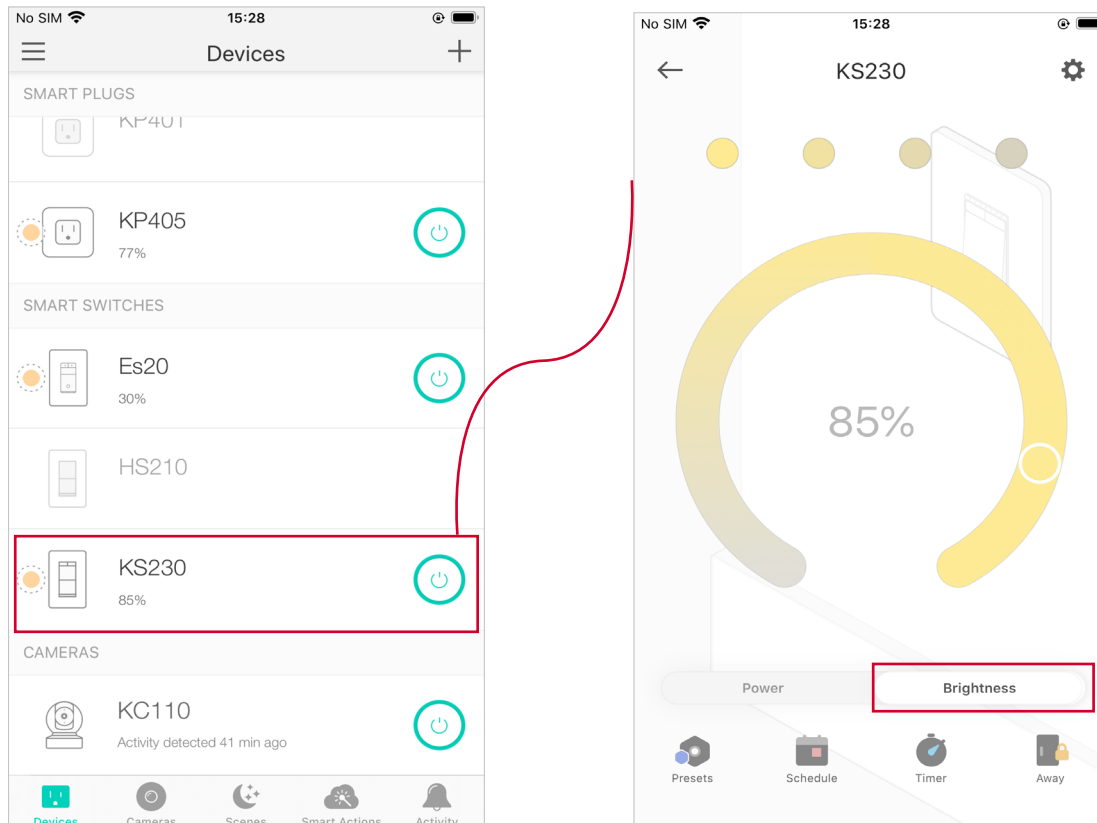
No SIM 15:28

Devices

SMART PLUGS

KP401

KP405
77%

SMART SWITCHES

Es20
30%

HS210

KS230
85%

CAMERAS

KC110
Activity detected 41 min ago

Devices Cameras Scenes Smart Actions Activity

No SIM 15:28

KS230

85%

Power Brightness

Presets Schedule Timer Away